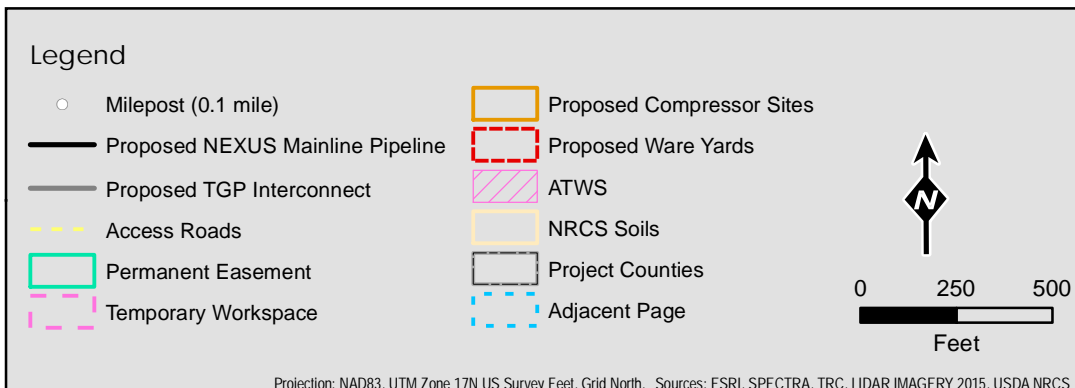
Legend

Milepost (0.1 mile)

Proposed NEXUS Mainline Pipeline

Proposed TGP Interconnect

Access Roads

Permanent Easement

Temporary Workspace

Proposed Compressor Sites

Proposed Ware Yards

ATWS

NRCS Soils

Project Counties

Adjacent Page

N

0 250 500

Feet

Projection: NAD83, UTM Zone 17N US Survey Feet, Grid North. Sources: ESRI, SPECTRA, TRC, LIDAR IMAGERY 2015, USDA NRCS